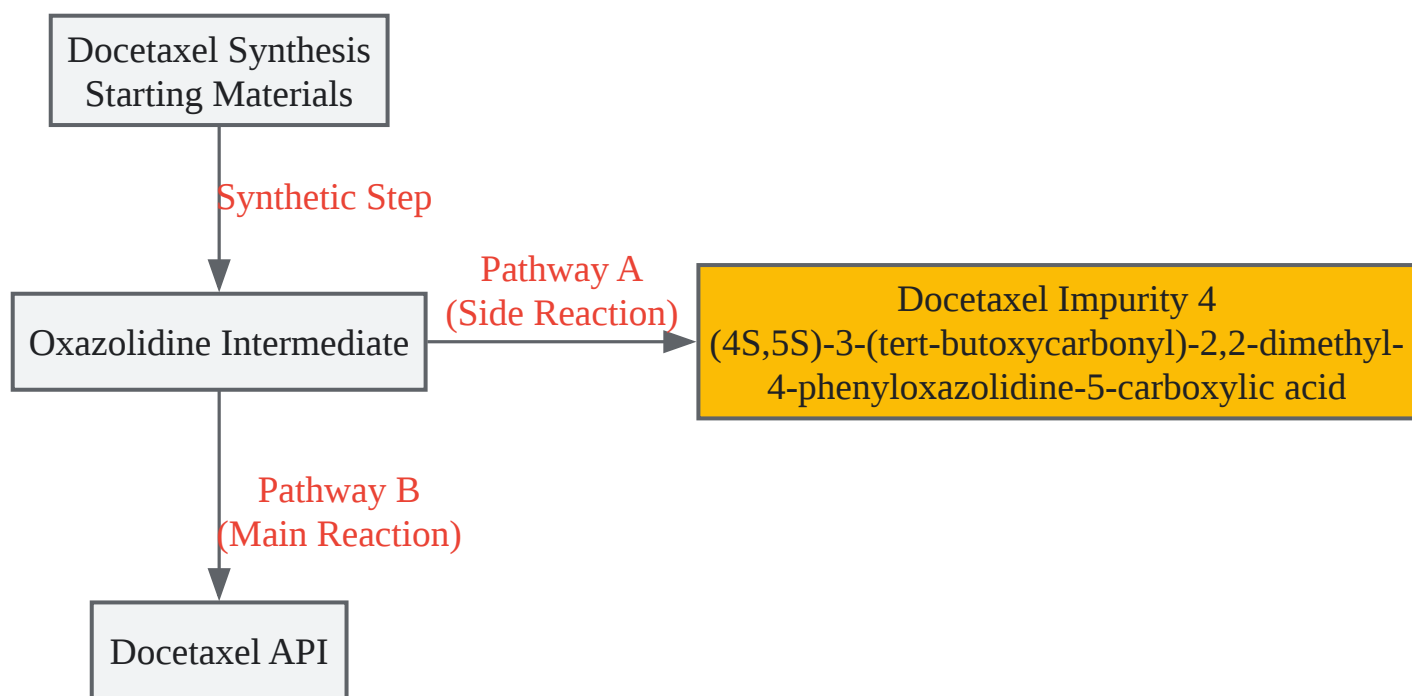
Docetaxel Synthesis Starting Materials

Synthetic Step

Oxazolidine Intermediate

Pathway A (Side Reaction)

Docetaxel Impurity 4 (4S,5S)-3-(tert-butoxycarbonyl)-2,2-dimethyl-4-phenyloxazolidine-5-carboxylic acid

Pathway B (Main Reaction)

Docetaxel API